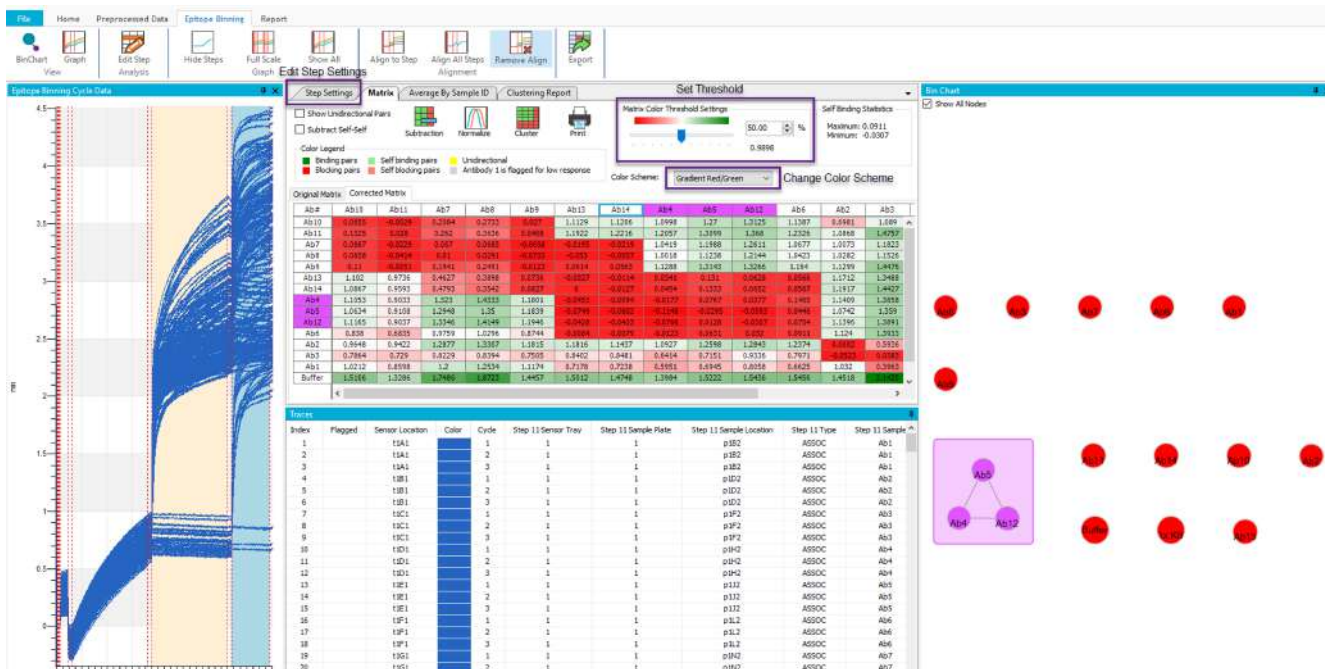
File Home Preprocessed Data Epitope Binning Report

BinChart Graph Edit Step Analysis Hide Steps Full Scale Show All Align to Step Align All Steps Remove Align Export

View Analysis Graph Edit Step Settings Alignment

Epitope Binning Cycle Data

Step Settings Matrix Average By Sample ID Clustering Report

Set Threshold

Show Unidirectional Pairs

Subtract Self-Self

Subtraction Normalize Cluster Print

Matrix Color Threshold Settings

50.00 %

0.9898

Self Binding Statistics

Maximum: 0.0911
Minimum: -0.0307

Color Legend

Binding pairs Self binding pairs Unidirectional
Blocking pairs Self blocking pairs Antibody 1 is flagged for low response

Color Scheme: Gradient Red/Green Change Color Scheme

Original Matrix Corrected Matrix

| Ab# | Ab10 | Ab11 | Ab7 | Ab8 | Ab9 | Ab13 | Ab14 | Ab4 | Ab5 | Ab12 | Ab6 | Ab2 | Ab3 |
|---|---|---|---|---|---|---|---|---|---|---|---|---|---|
| Ab10 | 0.0815 | -0.0029 | 0.2364 | 0.2731 | 0.027 | 1.1129 | 1.1266 | 1.0998 | 1.27 | 1.3125 | 1.1387 | 0.6981 | 1.089 |
| Ab11 | 0.1325 | 0.028 | 0.262 | 0.3636 | 0.0468 | 1.1922 | 1.2216 | 1.2057 | 1.3899 | 1.368 | 1.2326 | 1.0868 | 1.4757 |
| Ab7 | 0.0667 | -0.0229 | 0.067 | 0.0685 | -0.0058 | -0.0165 | -0.0219 | 1.0419 | 1.1988 | 1.2611 | 1.0677 | 1.0073 | 1.1823 |
| Ab8 | 0.0838 | -0.0414 | 0.01 | 0.0291 | -0.0733 | -0.053 | -0.0557 | 1.0018 | 1.1238 | 1.2144 | 1.0423 | 1.0282 | 1.1526 |
| Ab9 | 0.11 | -0.0291 | 0.1941 | 0.2491 | -0.0123 | 1.0914 | 0.0565 | 1.1288 | 1.3143 | 1.3266 | 1.164 | 1.1299 | 1.4476 |
| Ab13 | 1.102 | 0.9736 | 0.4627 | 0.3898 | 0.0734 | -0.0027 | -0.0114 | 0.0548 | 0.131 | 0.0628 | 0.0564 | 1.1712 | 1.3488 |
| Ab14 | 1.0867 | 0.9593 | 0.4793 | 0.3542 | 0.0827 | 0 | -0.0127 | 0.0454 | 0.1322 | 0.0652 | 0.0587 | 1.1917 | 1.4427 |
| Ab4 | 1.1053 | 0.9033 | 1.323 | 1.4333 | 1.1801 | -0.0492 | -0.0394 | -0.0177 | 0.0797 | 0.0377 | 0.1403 | 1.1409 | 1.3858 |
| Ab5 | 1.0634 | 0.9108 | 1.2948 | 1.35 | 1.1839 | -0.0749 | -0.0602 | -0.2148 | -0.0295 | -0.0593 | 0.0448 | 1.0742 | 1.359 |
| Ab12 | 1.1165 | 0.9037 | 1.3346 | 1.4149 | 1.1946 | -0.0428 | -0.0403 | -0.0798 | 0.0128 | -0.0307 | 0.0754 | 1.1396 | 1.3891 |
| Ab6 | 0.838 | 0.6835 | 0.9759 | 1.0296 | 0.8744 | -0.0604 | -0.0575 | -0.0423 | 0.0631 | 0.032 | 0.0911 | 1.124 | 1.3933 |
| Ab2 | 0.9648 | 0.9422 | 1.2877 | 1.3367 | 1.1815 | 1.1816 | 1.1437 | 1.0927 | 1.2598 | 1.2843 | 1.2374 | 0.0332 | 0.5926 |
| Ab3 | 0.7864 | 0.729 | 0.8229 | 0.8394 | 0.7505 | 0.8402 | 0.8481 | 0.6414 | 0.7151 | 0.9336 | 0.7971 | -0.0523 | 0.0582 |
| Ab1 | 1.0212 | 0.8598 | 1.2 | 1.2534 | 1.1174 | 0.7178 | 0.7238 | 0.5951 | 0.6945 | 0.8058 | 0.6625 | 1.032 | 0.5962 |
| Buffer | 1.5166 | 1.3286 | 1.7486 | 1.8723 | 1.4457 | 1.5512 | 1.4748 | 1.3984 | 1.5222 | 1.5456 | 1.5456 | 1.4518 | 1.9410 |

Traces

| Index | Flagged | Sensor Location | Color | Cycle | Step 11 Sensor Tray | Step 11 Sample Plate | Step 11 Sample Location | Step 11 Type | Step 11 Sample |
|---|---|---|---|---|---|---|---|---|---|
| 1 | | t1A1 | | 1 | 1 | 1 | p1B2 | ASSOC | Ab1 |
| 2 | | t1A1 | | 2 | 1 | 1 | p1B2 | ASSOC | Ab1 |
| 3 | | t1A1 | | 3 | 1 | 1 | p1B2 | ASSOC | Ab1 |
| 4 | | t1B1 | | 1 | 1 | 1 | p1D2 | ASSOC | Ab2 |
| 5 | | t1B1 | | 2 | 1 | 1 | p1D2 | ASSOC | Ab2 |
| 6 | | t1B1 | | 3 | 1 | 1 | p1D2 | ASSOC | Ab2 |
| 7 | | t1C1 | | 1 | 1 | 1 | p1F2 | ASSOC | Ab3 |
| 8 | | t1C1 | | 2 | 1 | 1 | p1F2 | ASSOC | Ab3 |
| 9 | | t1C1 | | 3 | 1 | 1 | p1F2 | ASSOC | Ab3 |
| 10 | | t1D1 | | 1 | 1 | 1 | p1H2 | ASSOC | Ab4 |
| 11 | | t1D1 | | 2 | 1 | 1 | p1H2 | ASSOC | Ab4 |
| 12 | | t1D1 | | 3 | 1 | 1 | p1H2 | ASSOC | Ab4 |
| 13 | | t1E1 | | 1 | 1 | 1 | p1J2 | ASSOC | Ab5 |
| 14 | | t1E1 | | 2 | 1 | 1 | p1J2 | ASSOC | Ab5 |
| 15 | | t1E1 | | 3 | 1 | 1 | p1J2 | ASSOC | Ab5 |
| 16 | | t1F1 | | 1 | 1 | 1 | p1L2 | ASSOC | Ab6 |
| 17 | | t1F1 | | 2 | 1 | 1 | p1L2 | ASSOC | Ab6 |
| 18 | | t1F1 | | 3 | 1 | 1 | p1L2 | ASSOC | Ab6 |
| 19 | | t1G1 | | 1 | 1 | 1 | p1N2 | ASSOC | Ab7 |
| 20 | | t1G1 | | 2 | 1 | 1 | p1N2 | ASSOC | Ab7 |

Bin Chart

Show All Nodes

Ab5 Ab4 Ab12 Ab13 Ab14 Ab10 Buffer

4.5 4 3.5 3 2.5 2 1.5 1 0.5 0